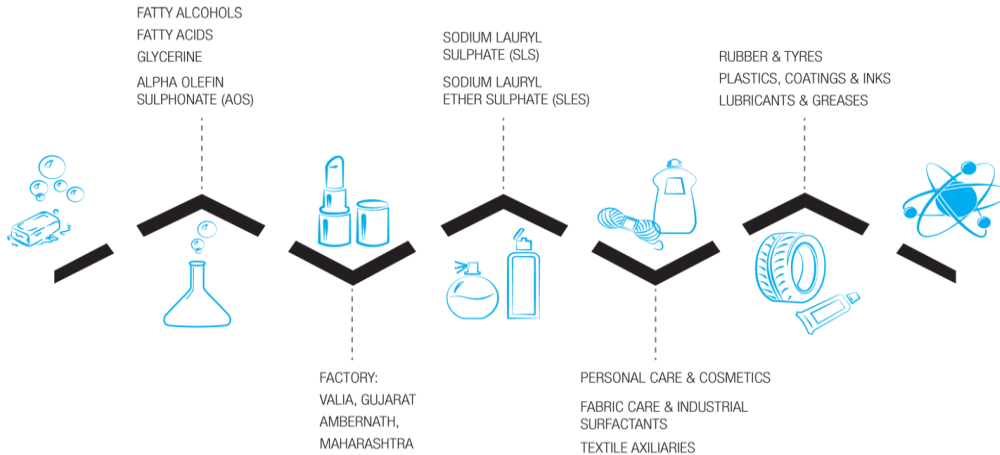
FATTY ALCOHOLS
FATTY ACIDS
GLYCERINE
ALPHA OLEFIN SULPHONATE (AOS)

SODIUM LAURYL SULPHATE (SLS)
SODIUM LAURYL ETHER SULPHATE (SLES)

RUBBER & TYRES
PLASTICS, COATINGS & INKS
LUBRICANTS & GREASES

FACTORY:
VALIA, GUJARAT
AMBERNATH, MAHARASHTRA

PERSONAL CARE & COSMETICS
FABRIC CARE & INDUSTRIAL SURFACTANTS
TEXTILE AXILIARIES